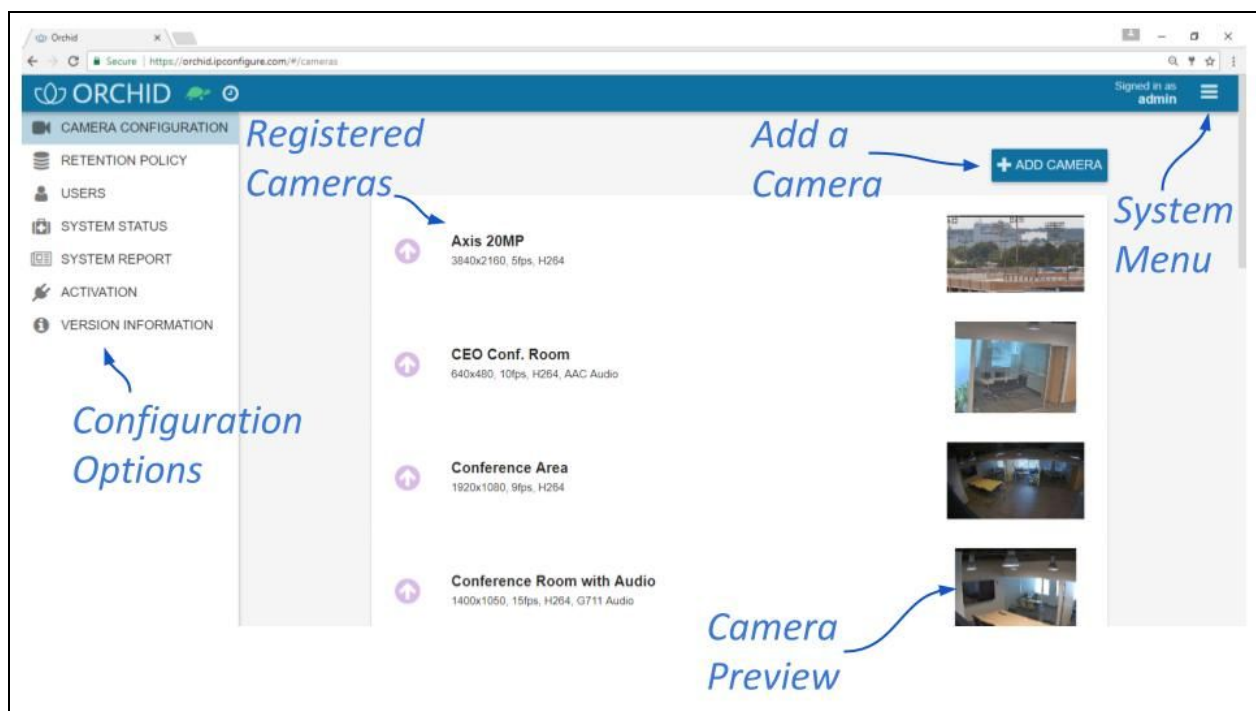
Orchid ×

Secure | https://orchid.ipconfigure.com/#/cameras

ORCHID

Signed in as admin

CAMERA CONFIGURATION
RETENTION POLICY
USERS
SYSTEM STATUS
SYSTEM REPORT
ACTIVATION
VERSION INFORMATION

Registered Cameras

Add a Camera

+ ADD CAMERA

System Menu

Axis 20MP
3840x2160, 5fps, H264

CEO Conf. Room
640x480, 10fps, H264, AAC Audio

Conference Area
1920x1080, 9fps, H264

Conference Room with Audio
1400x1050, 15fps, H264, G711 Audio

Configuration Options

Camera Preview